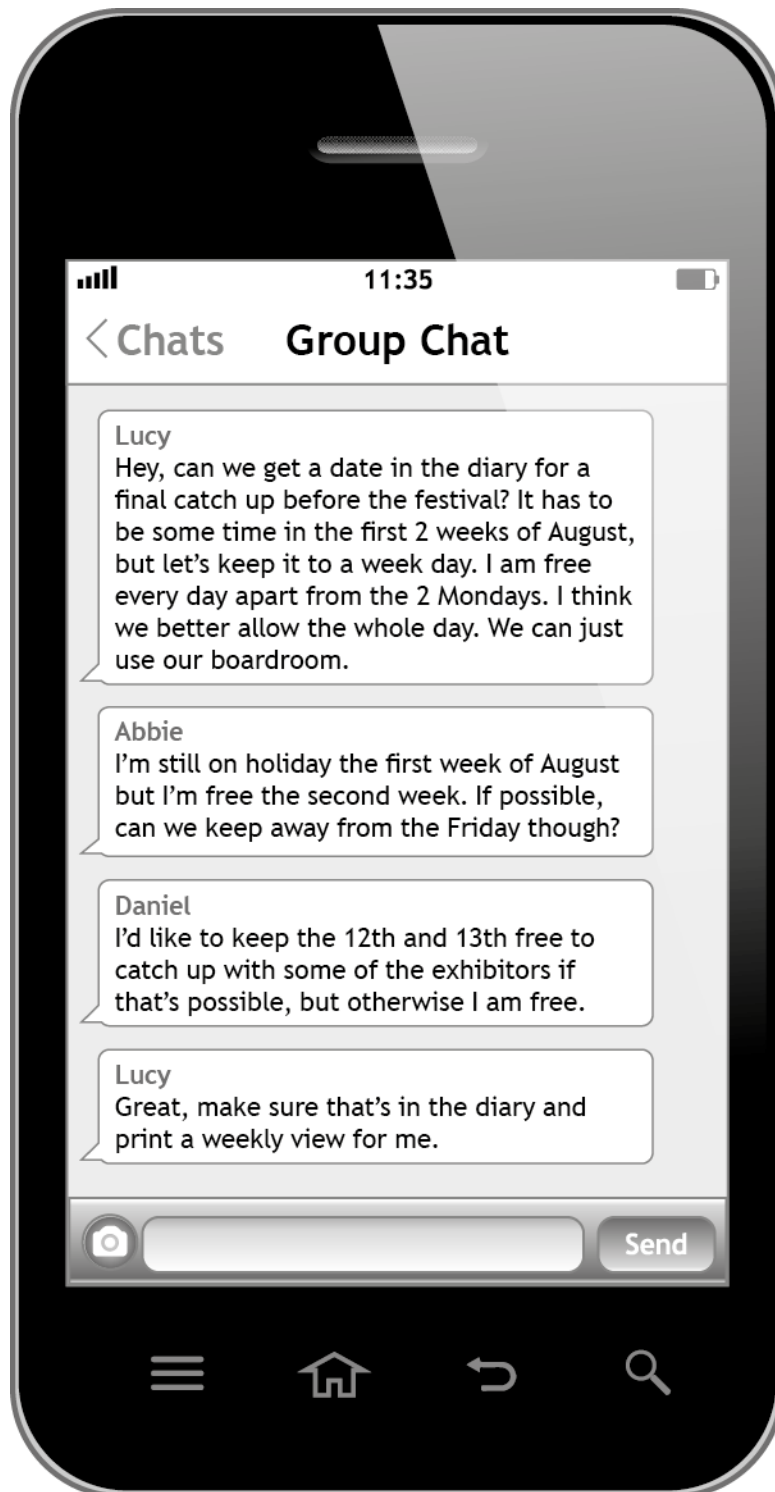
11:35

< Chats Group Chat

Lucy
Hey, can we get a date in the diary for a final catch up before the festival? It has to be some time in the first 2 weeks of August, but let's keep it to a week day. I am free every day apart from the 2 Mondays. I think we better allow the whole day. We can just use our boardroom.

Abbie
I'm still on holiday the first week of August but I'm free the second week. If possible, can we keep away from the Friday though?

Daniel
I'd like to keep the 12th and 13th free to catch up with some of the exhibitors if that's possible, but otherwise I am free.

Lucy
Great, make sure that's in the diary and print a weekly view for me.

Send